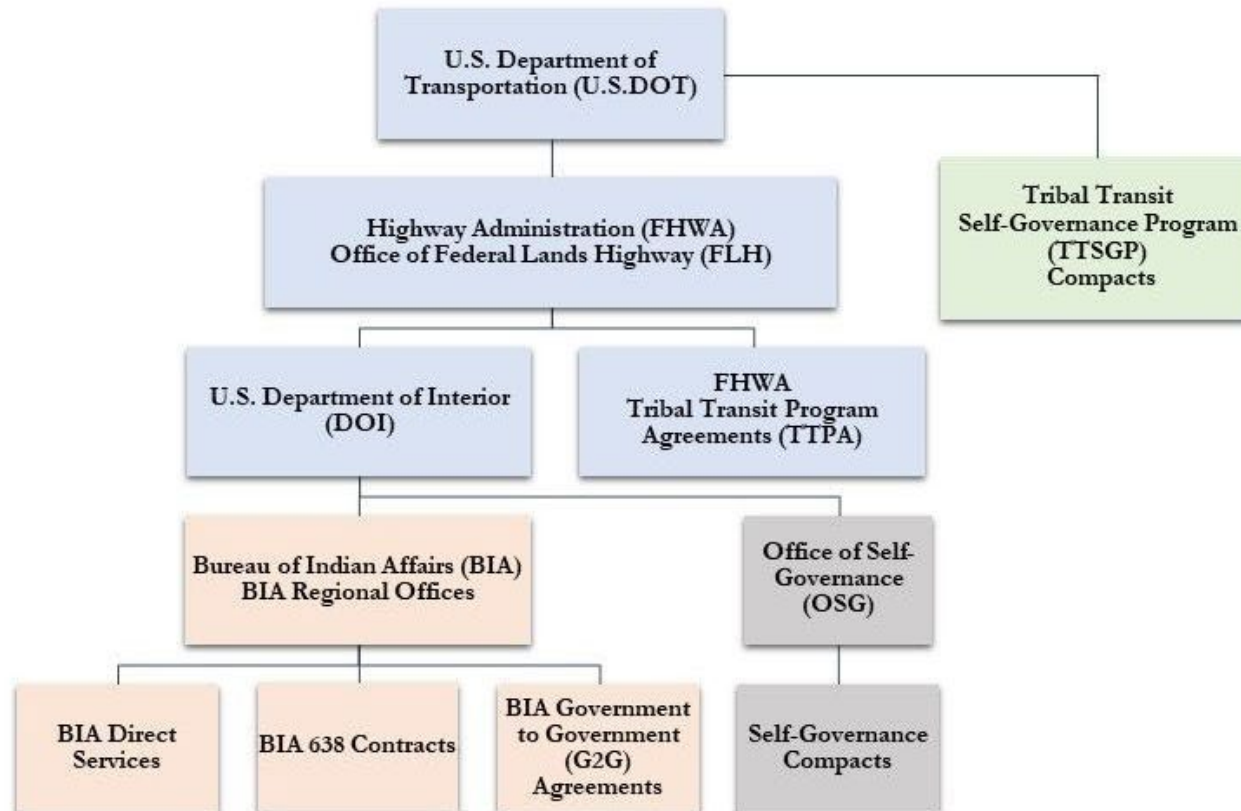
U.S. Department of Transportation (U.S.DOT)

Tribal Transit Self-Governance Program (TTSGP) Compacts

Highway Administration (FHWA) Office of Federal Lands Highway (FLH)

U.S. Department of Interior (DOI)

FHWA Tribal Transit Program Agreements (TTPA)

Bureau of Indian Affairs (BIA) BIA Regional Offices

Office of Self-Governance (OSG)

BIA Direct Services

BIA 638 Contracts

BIA Government to Government (G2G) Agreements

Self-Governance Compacts